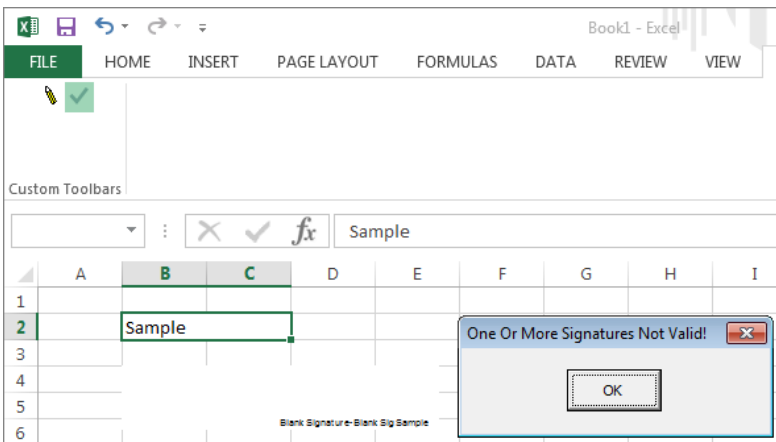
Book1 - Excel

FILE HOME INSERT PAGE LAYOUT FORMULAS DATA REVIEW VIEW

Custom Toolbars

$f_x$ Sample

| | A | B | C | D | E | F | G | H | I |
|---|---|---|---|---|---|---|---|---|---|
| 1 | | | | | | | | | |
| 2 | | Sample | | | | | | | |
| 3 | | | | | | | | | |
| 4 | | | | | | | | | |
| 5 | | | | | | | | | |
| 6 | | | | | | | | | |

Blank Signature-Blank Sig Sample

One Or More Signatures Not Valid!

OK